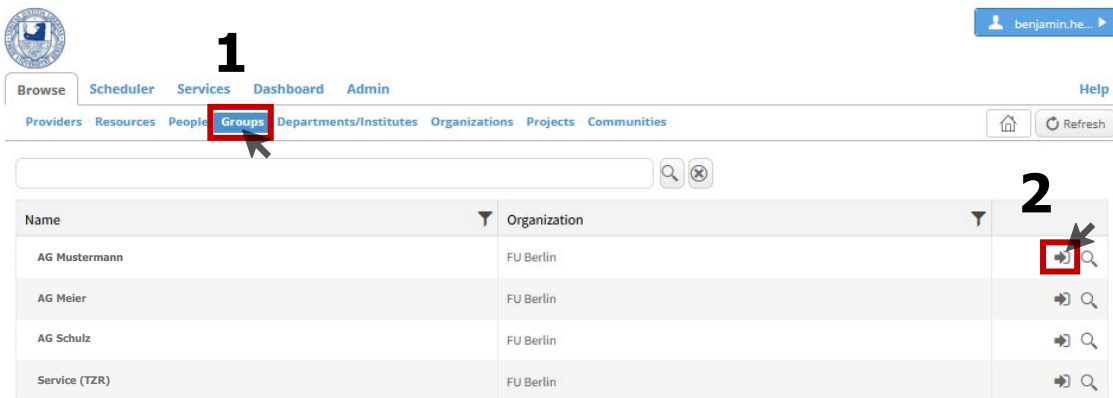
benjamin.he...

1

Browse Scheduler Services Dashboard Admin Help

Providers Resources People Groups Departments/Institutes Organizations Projects Communities

Refresh

2

| Name | Organization | |
|---|---|---|
| AG Mustermann | FU Berlin | |
| AG Meier | FU Berlin | |
| AG Schulz | FU Berlin | |
| Service (TZR) | FU Berlin | |